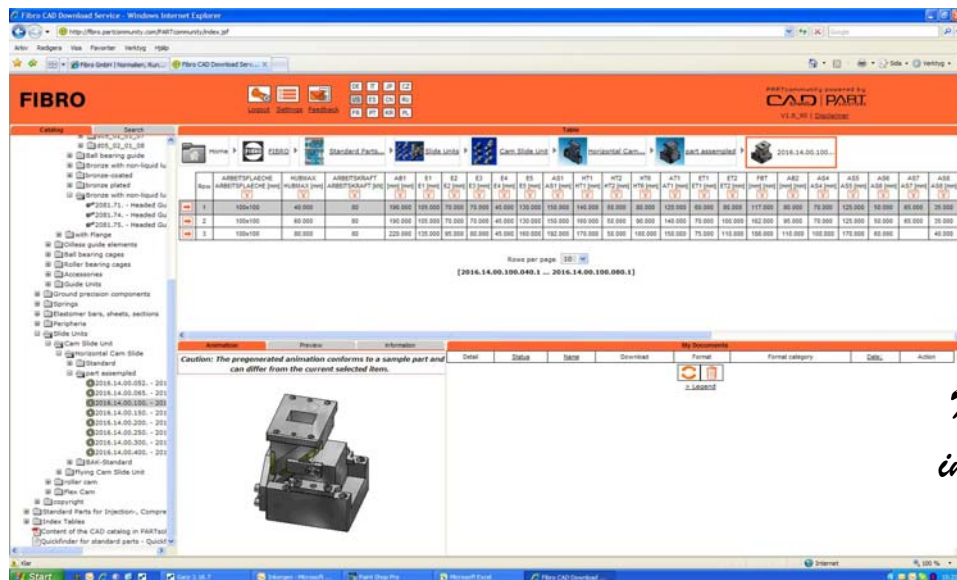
Fibro CAD Download Service - Windows Internet Explorer

http://fibro.partcommunity.com/PARTcommunity/index.jsf

Arkiv Redigera Visa Favoriter Verktyg Hjälp

Fibro GmbH | Normalien, Kun... | Fibro CAD Download Serv...

Sida · Verktyg ·

FIBRO

Logout Settings Feedback

DE IT JP CZ
US ES CN RU
FR PT KR PL

PARTcommunity powered by CAD PART
V1.8_90 | Disclaimer

Catalog Search

805_02_01_08
Ball bearing guide
Bronze with non-liquid lu
bronze-coated
bronze plated
Bronze with non-liquid lu
2081.71. - Headed Gu
2081.74. - Headed Gu
2081.75. - Headed Gu
with Flange
Oilless guide elements
Ball bearing cages
Roller bearing cages
Accessories
Guide Units
Ground precision components
Springs
Elastomer bars, sheets, sections
Peripheria
Slide Units
Cam Slide Unit
Horizontal Cam Slide
Standard
part assembled
2016.14.00.052. - 201
2016.14.00.065. - 201
2016.14.00.100. - 201
2016.14.00.150. - 201
2016.14.00.200. - 201
2016.14.00.250. - 201
2016.14.00.300. - 201
2016.14.00.400. - 201
BAR-Standard
Flying Cam Slide Unit
roller cam
Flex Cam
copyright
Standard Parts for Injection-, Compre
Index Tables
Content of the CAD catalog in PARTsol
Quickfinder for standard parts - Quickf

Table

Home | FIBRO | Standard Parts... | Slide Units | Cam Slide Unit | Horizontal Cam... | part assembled | 2016.14.00.100...

| Row | ARBEITSFLAECHE | HUBMAX | ARBEITSKRAFT | AB1 | E1 | E2 | E3 | E4 | E5 | AS1 | HT1 | HT2 | VT0 | AT1 | ET1 | ET2 | F0T | AB2 | AS4 | AS5 | AS6 | AS7 | AS8 |
|---|---|---|---|---|---|---|---|---|---|---|---|---|---|---|---|---|---|---|---|---|---|---|---|
| 1 | 100x100 | 40.000 | 80 | 190.000 | 105.000 | 70.000 | 75.000 | 45.000 | 130.000 | 150.000 | 140.000 | 50.000 | 80.000 | 120.000 | 60.000 | 80.000 | 117.000 | 80.000 | 75.000 | 125.000 | 50.000 | 65.000 | 35.000 |
| 2 | 100x100 | 60.000 | 80 | 190.000 | 105.000 | 70.000 | 75.000 | 45.000 | 130.000 | 150.000 | 160.000 | 50.000 | 90.000 | 140.000 | 75.000 | 100.000 | 162.000 | 95.000 | 75.000 | 125.000 | 50.000 | 65.000 | 35.000 |
| 3 | 100x100 | 80.000 | 80 | 220.000 | 135.000 | 95.000 | 80.000 | 45.000 | 160.000 | 192.000 | 170.000 | 50.000 | 100.000 | 150.000 | 75.000 | 110.000 | 188.000 | 110.000 | 100.000 | 170.000 | 65.000 | | 40.000 |

Rows per page: 10
[2016.14.00.100.040.1 ... 2016.14.00.100.080.1]

Animation | Preview | Information

Caution: The pregenerated animation conforms to a sample part and can differ from the current selected item.

My Documents

| Detail | Status | Name | Download | Format | Format category | Date | Action |
|---|---|---|---|---|---|---|---|

» Legend

Klar | Internet | 100 %

Start | Gatz 1 16.7 | Inkorgen - Microsoft ... | Paint Shop Pro | Microsoft Excel | Fibro CAD Download ...